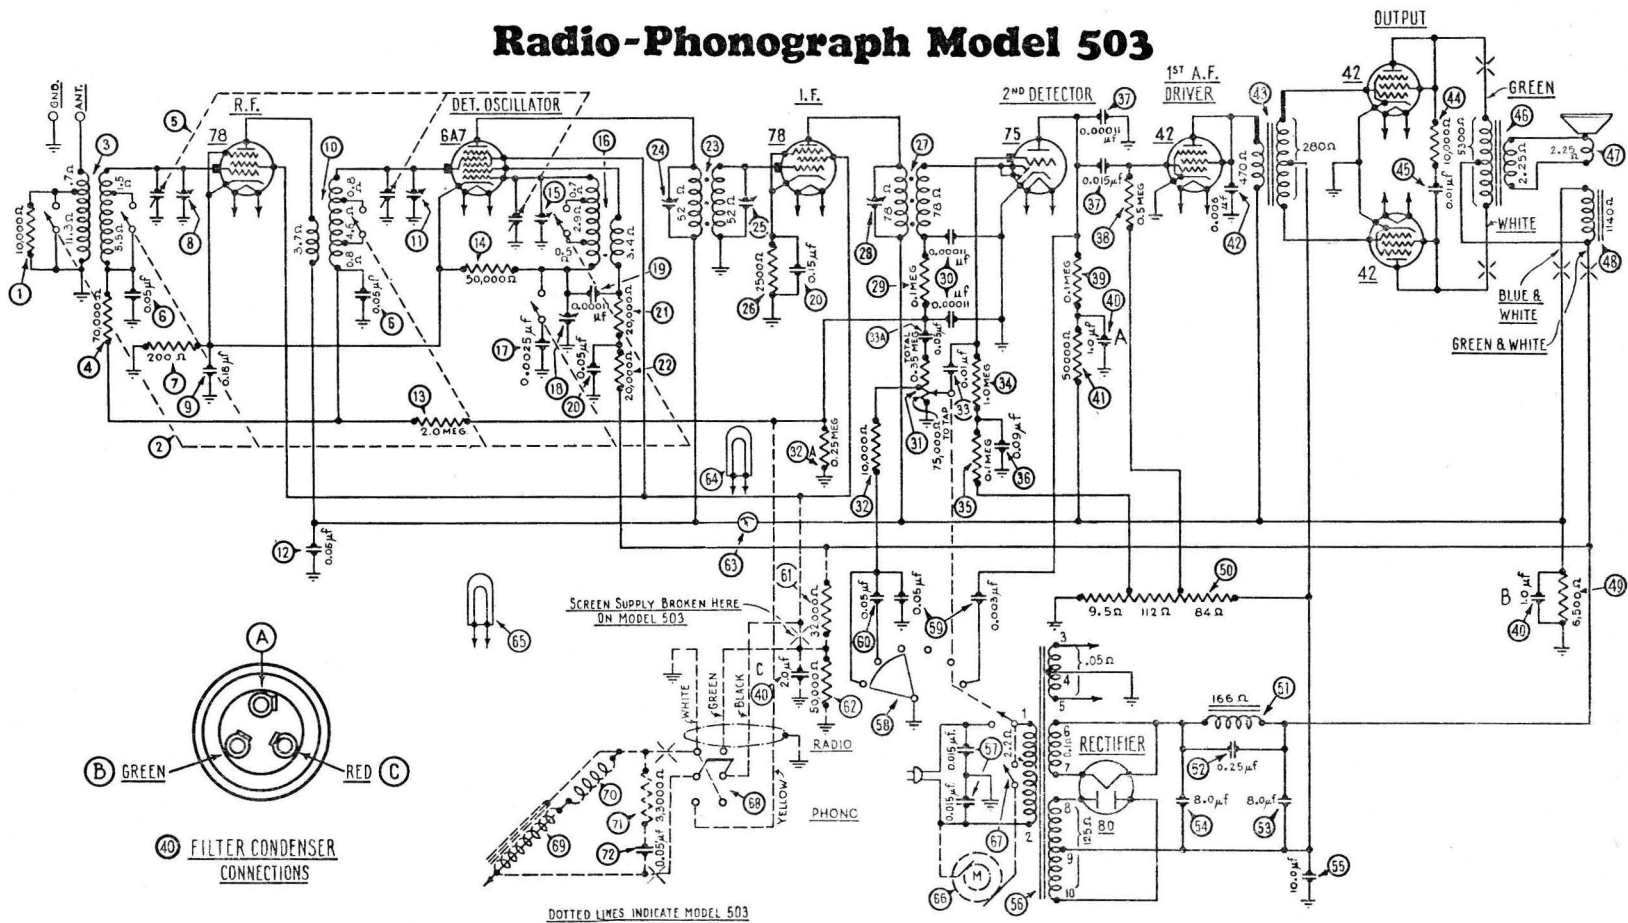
Radio-Phonograph Model 503

GND.
ANT.
R.F.
DET. OSCILLATOR
I.F.
2ND DETECTOR
1ST A.F. DRIVER
OUTPUT
GREEN
WHITE
BLUE & WHITE
GREEN & WHITE

78
6A7
78
75
42
42
42
80

10,000Ω
11.3Ω
7Ω
1.5Ω
5.5Ω
70,000Ω
0.05μf
200Ω
0.18μf
3.7Ω
0.8Ω
4.4Ω
0.8Ω
0.05μf
50,000Ω
0.7Ω
2.9Ω
0.5Ω
3.4Ω
0.0001μf
0.0025μf
0.05μf
20,000Ω
20,000Ω
2.0 MEG
52Ω
52Ω
2500Ω
0.15μf
78Ω
78Ω
0.1MEG
0.0001μf
0.0001
TOTAL 0.35 MEG
0.05μf
75,000Ω TO TAP
0.01μf
1.0MEG
0.1MEG
0.09μf
0.25MEG
10,000Ω
0.0001μf
0.015μf
0.5MEG
0.1MEG
1.0μf
A
50000Ω
0.006μf
470Ω
280Ω
10,000Ω
0.01μf
5300Ω
2.25Ω
2.25Ω
1140Ω
0.05μf
0.05μf
0.003μf
9.5Ω
112Ω
84Ω
B
1.0μf
6,500Ω
0.06μf
SCREEN SUPPLY BROKEN HERE ON MODEL 503
3200Ω
2.0μf
50,000Ω
C
WHITE
GREEN
BLACK
YELLOW
RADIO
PHONO
3,300Ω
0.05μf
0.015μf
0.015μf
2.2Ω
.05Ω
6.1Ω
12.5Ω
RECTIFIER
166Ω
0.25μf
8.0μf
8.0μf
10.0μf
M
1 2 3 4 5 6 7 8 9 10

1 2 3 4 5 6 7 8 9 10 11 12 13 14 15 16 17 18 19 20 21 22 23 24 25 26 27 28 29 30 31 32 33 33A 34 35 36 37 38 39 40 41 42 43 44 45 46 47 48 49 50 51 52 53 54 55 56 57 58 59 60 61 62 63 64 65 66 67 68 69 70 71 72

A
B GREEN
RED C
40 FILTER CONDENSER CONNECTIONS

DOTTED LINES INDICATE MODEL 503